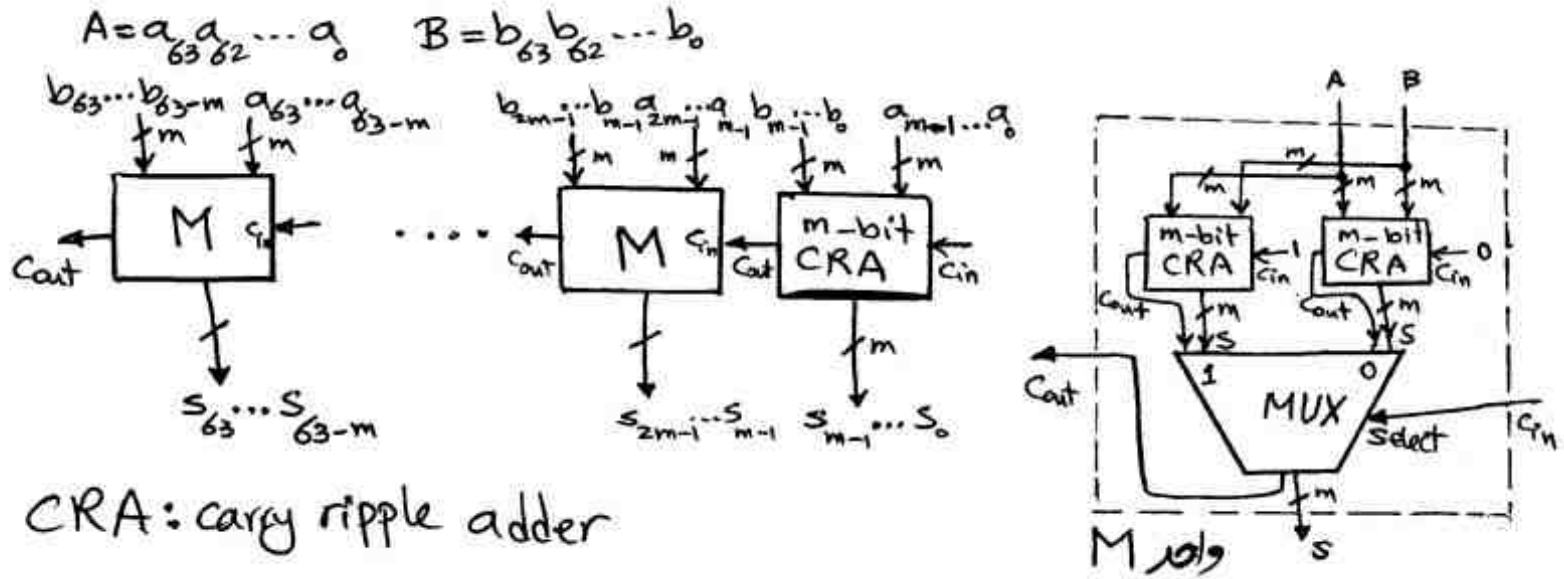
$A=a_{63}a_{62}\cdots a_0$  $B=b_{63}b_{62}\cdots b_0$

$b_{63}\cdots b_{63-m}$  $a_{63}\cdots a_{63-m}$
m  m
M
$c_{in}$
Cout
$s_{63}\cdots s_{63-m}$

. . . .

$b_{2m-1}\cdots b_{m-1}$  $a_{2m-1}\cdots a_{m-1}$  $b_{m-1}\cdots b_0$  $a_{m-1}\cdots a_0$
m  m  m  m
M
$c_{in}$
Cout
m-bit CRA
Cout
Cin
m
$s_{2m-1}\cdots s_{m-1}$  $s_{m-1}\cdots s_0$

CRA: carry ripple adder

A  B
m
m  m  m
m-bit CRA
1
Cin
m-bit CRA
0
Cin
Cout
m
S
Cout
m
S
1  0
Cout
MUX
select
Cin
m
S
M واحد